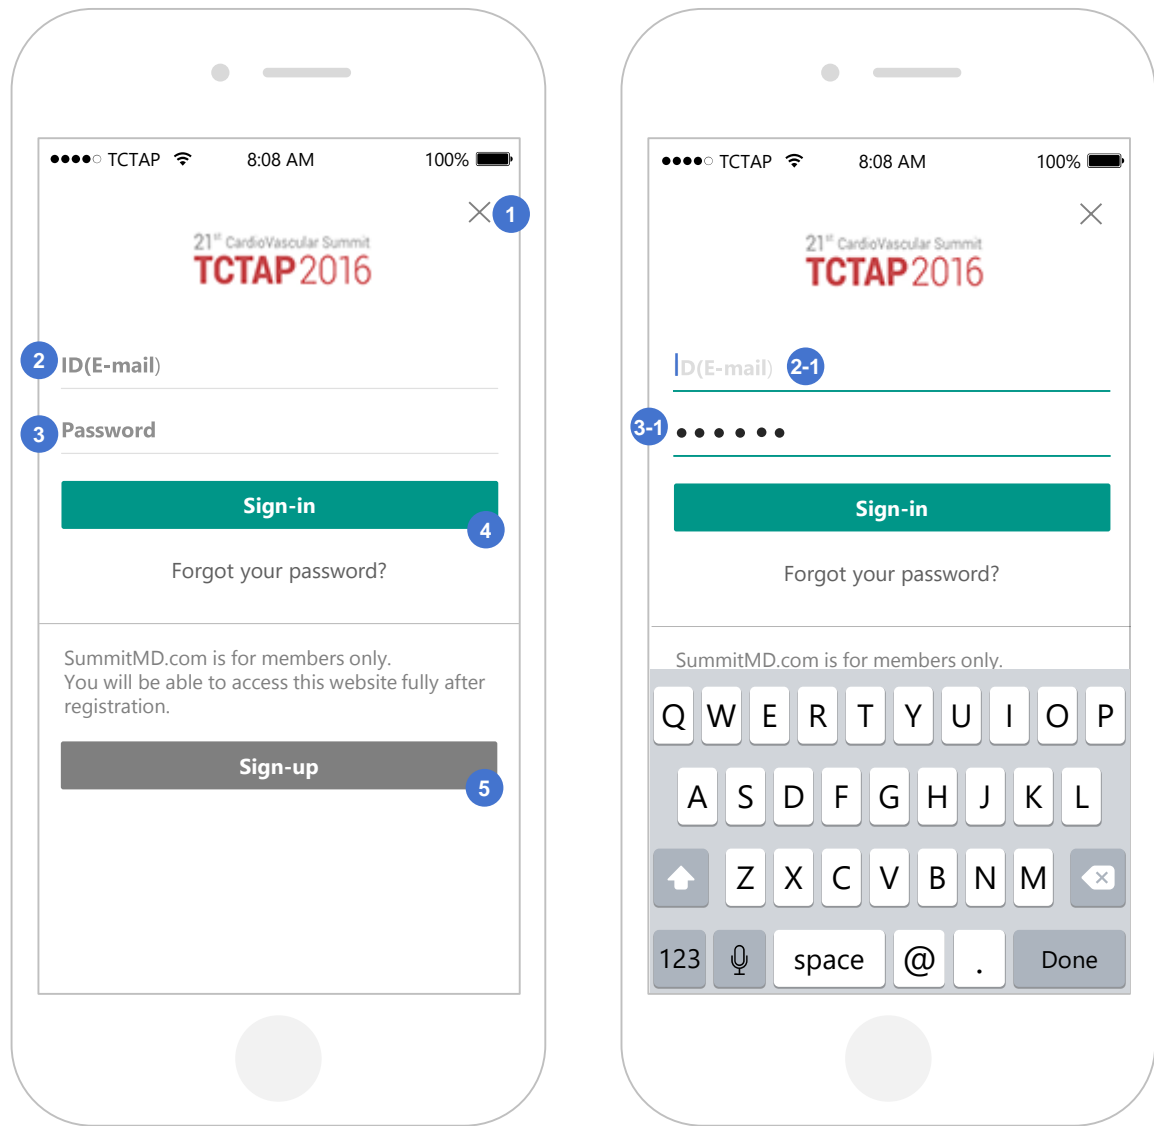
●●●●○ TCTAP 8:08 AM 100%

1

$21^{st}$ CardioVascular Summit
TCTAP2016

2 ID(E-mail)

3 Password

Sign-in

4

Forgot your password?

SummitMD.com is for members only.
You will be able to access this website fully after registration.

Sign-up

5

●●●●○ TCTAP 8:08 AM 100%

$21^{st}$ CardioVascular Summit
TCTAP2016

ID(E-mail) 2-1

3-1 ●●●●●●

Sign-in

Forgot your password?

SummitMD.com is for members only.

Q W E R T Y U I O P
A S D F G H J K L
Z X C V B N M
123 space @ . Done